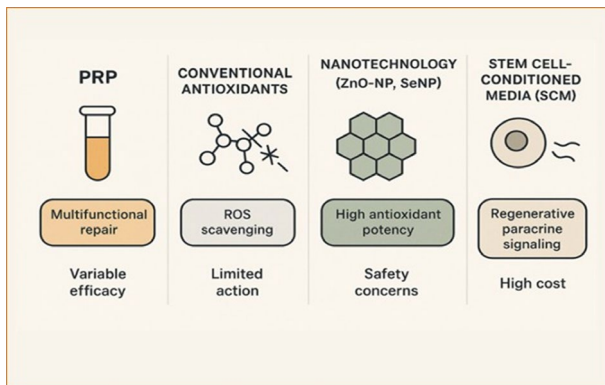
PRP

Multifunctional repair

Variable efficacy

CONVENTIONAL ANTIOXIDANTS

ROS scavenging

Limited action

NANOTECHNOLOGY (ZnO-NP, SeNP)

High antioxidant potency

Safety concerns

STEM CELL-CONDITIONED MEDIA (SCM)

Regenerative paracrine signaling

High cost